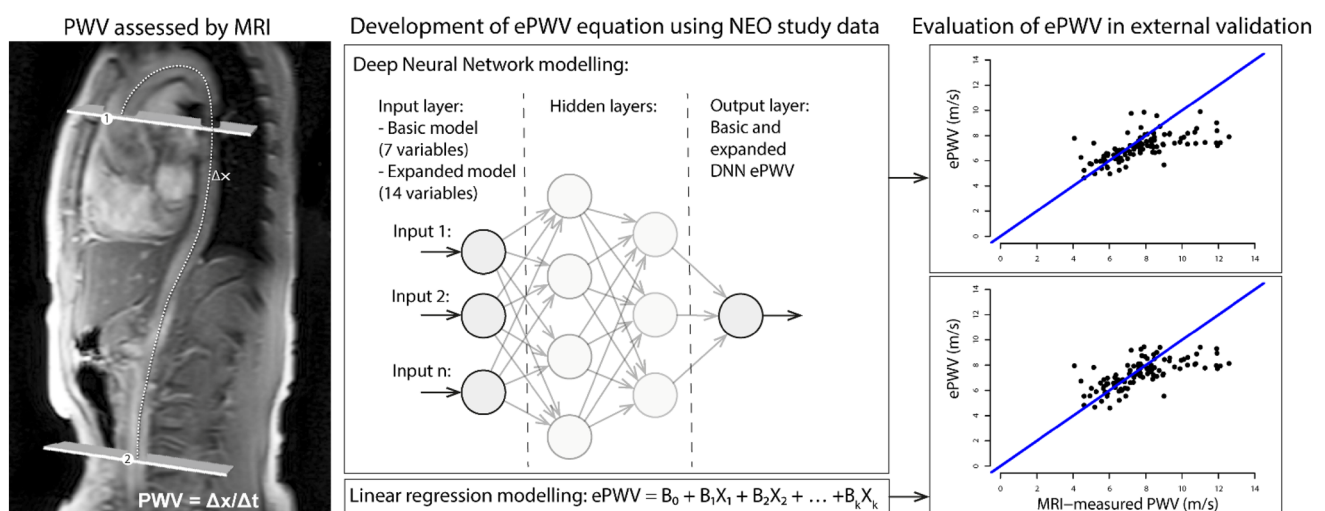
PWV assessed by MRI

1

Δx

2

PWV = Δx/Δt

Development of ePWV equation using NEO study data

Deep Neural Network modelling:

Input layer:
- Basic model (7 variables)
- Expanded model (14 variables)

Hidden layers:

Output layer:
Basic and expanded DNN ePWV

Input 1:

Input 2:

Input n:

Linear regression modelling: ePWV = $B_0 + B_1X_1 + B_2X_2 + \dots + B_kX_k$

Evaluation of ePWV in external validation

ePWV (m/s)

0 2 4 6 8 10 12 14

0 2 4 6 8 10 12 14

ePWV (m/s)

0 2 4 6 8 10 12 14

0 2 4 6 8 10 12 14

MRI−measured PWV (m/s)